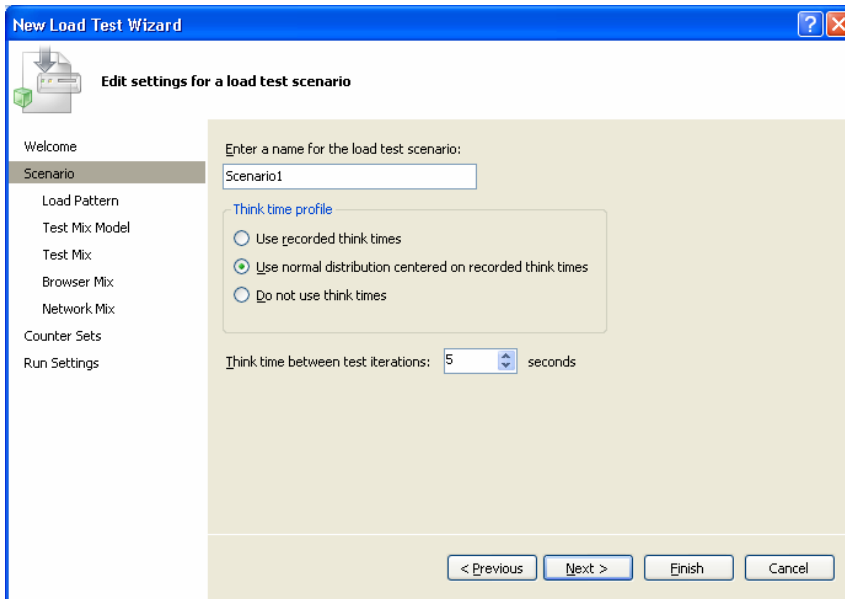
New Load Test Wizard

Edit settings for a load test scenario

Welcome
Scenario
Load Pattern
Test Mix Model
Test Mix
Browser Mix
Network Mix
Counter Sets
Run Settings

Enter a name for the load test scenario:

Scenario1

Think time profile

Use recorded think times

Use normal distribution centered on recorded think times

Do not use think times

Think time between test iterations: 5 seconds

< Previous
Next >
Finish
Cancel